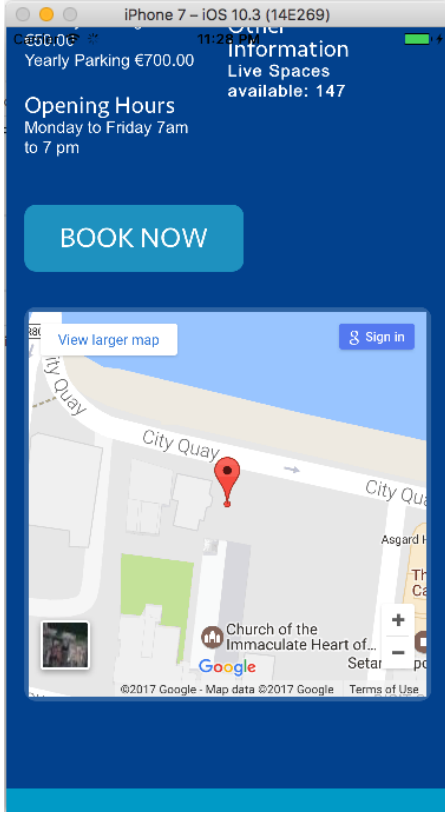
iPhone 7 – iOS 10.3 (14E269)

Carrier 11:28 PM

€50.00

Yearly Parking €700.00

Other information

Live Spaces available: 147

Opening Hours

Monday to Friday 7am to 7 pm

BOOK NOW

View larger map

Sign in

City Quay

City Quay

City Qua

Asgard H

Th

Ca

Church of the Immaculate Heart of...

Setar

+

−

Google

©2017 Google - Map data ©2017 Google Terms of Use